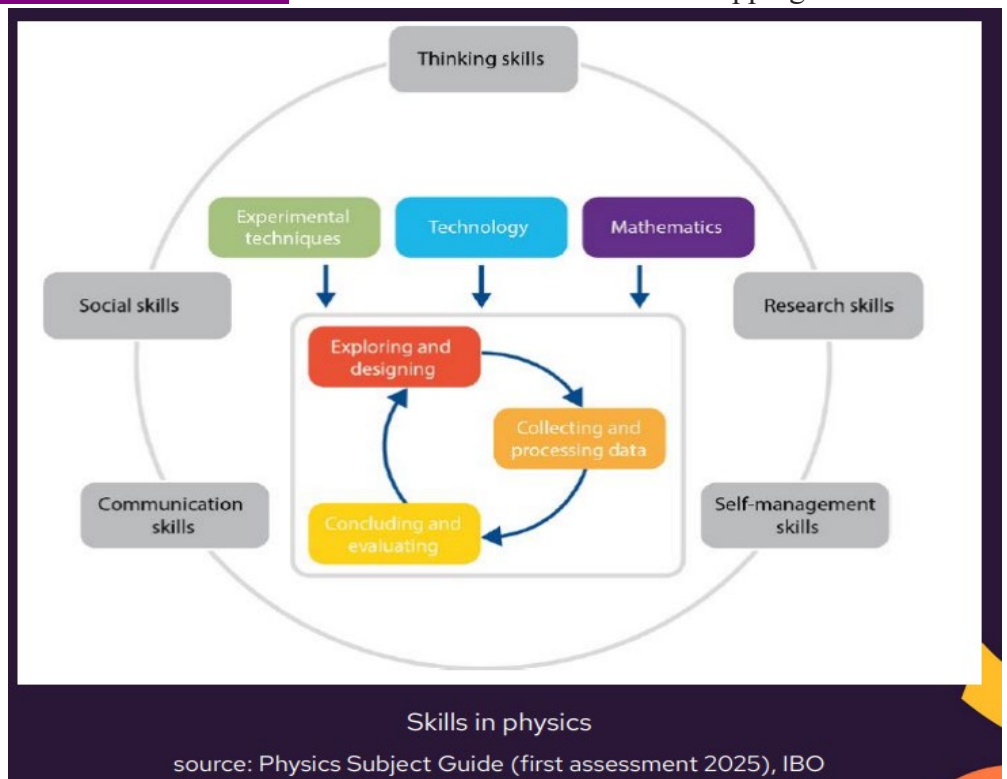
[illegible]

Thinking skills

Experimental techniques

Technology

Mathematics

Social skills

Research skills

Exploring and designing

Collecting and processing data

Concluding and evaluating

Communication skills

Self-management skills

Skills in physics

source: Physics Subject Guide (first assessment 2025), IBO